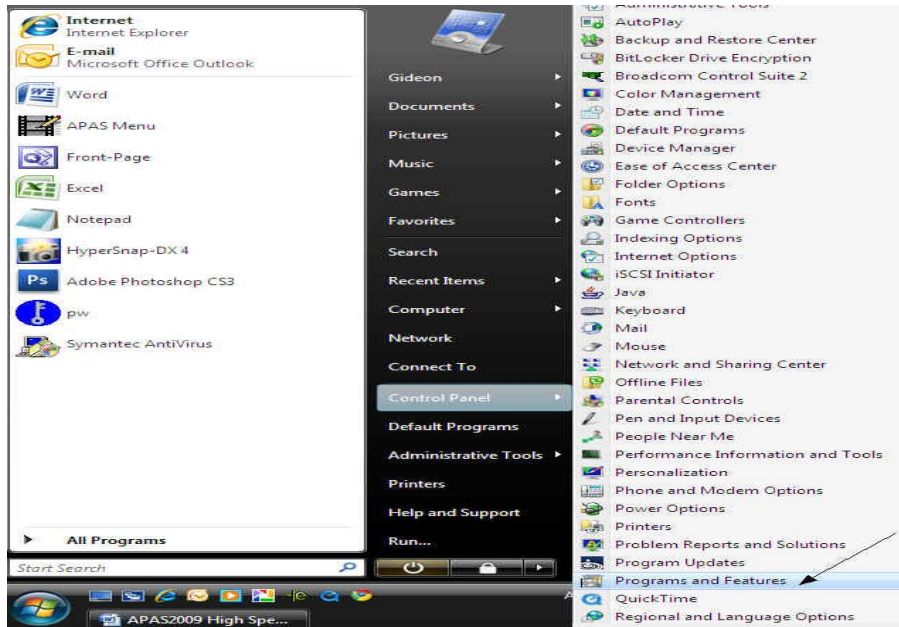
Internet
Internet Explorer
E-mail
Microsoft Office Outlook
Word
APAS Menu
Front-Page
Excel
Notepad
HyperSnap-DX 4
Adobe Photoshop CS3
pw
Symantec AntiVirus
All Programs
Start Search

Gideon
Documents
Pictures
Music
Games
Favorites
Search
Recent Items
Computer
Network
Connect To
Control Panel
Default Programs
Administrative Tools
Printers
Help and Support
Run...

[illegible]
AutoPlay
Backup and Restore Center
BitLocker Drive Encryption
Broadcom Control Suite 2
Color Management
Date and Time
Default Programs
Device Manager
Ease of Access Center
Folder Options
Fonts
Game Controllers
Indexing Options
Internet Options
iSCSI Initiator
Java
Keyboard
Mail
Mouse
Network and Sharing Center
Offline Files
Parental Controls
Pen and Input Devices
People Near Me
Performance Information and Tools
Personalization
Phone and Modem Options
Power Options
Printers
Problem Reports and Solutions
Program Updates
Programs and Features
QuickTime
Regional and Language Options

APAS2009 High Spe...